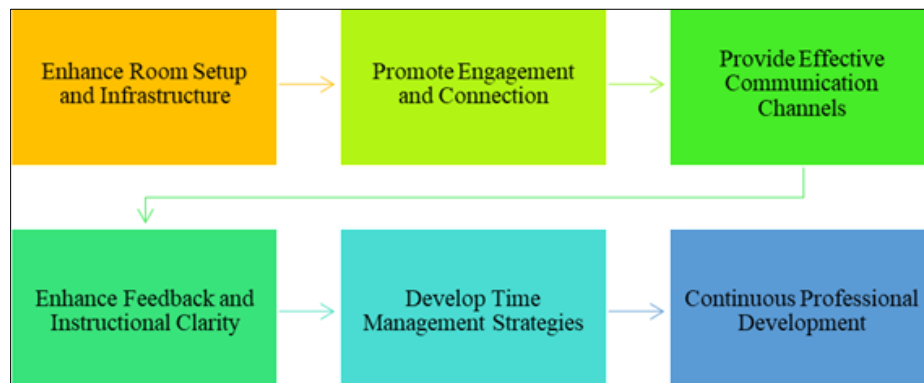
Enhance Room Setup and Infrastructure

Promote Engagement and Connection

Provide Effective Communication Channels

Enhance Feedback and Instructional Clarity

Develop Time Management Strategies

Continuous Professional Development